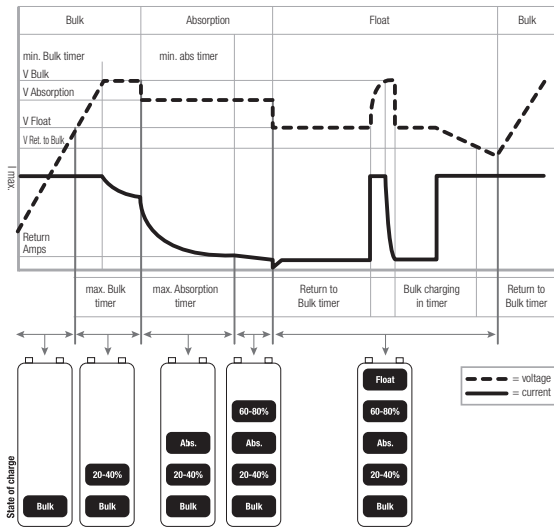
Bulk

Absorption

Float

Bulk

min. Bulk timer

min. abs timer

V Bulk

V Absorption

V Float

V Ret. to Bulk

I max

Return Amps

max. Bulk timer

max. Absorption timer

Return to Bulk timer

Bulk charging in timer

Return to Bulk timer

State of charge

Bulk

20-40%

Bulk

Abs.

20-40%

Bulk

60-80%

Abs.

20-40%

Bulk

Float

60-80%

Abs.

20-40%

Bulk

= voltage

= current